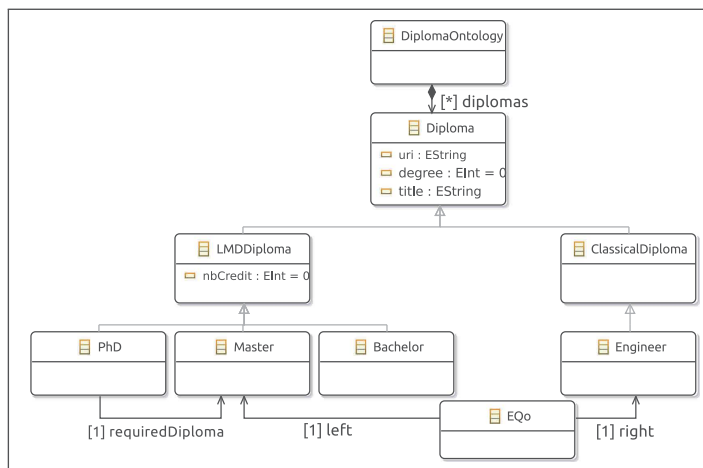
DiplomaOntology

[*] diplomas

Diploma

uri : EString
degree : EInt = 0
title : EString

LMDDiploma

nbCredit : EInt = 0

ClassicalDiploma

PhD

Master

Bachelor

Engineer

EQo

[1] requiredDiploma

[1] left

[1] right